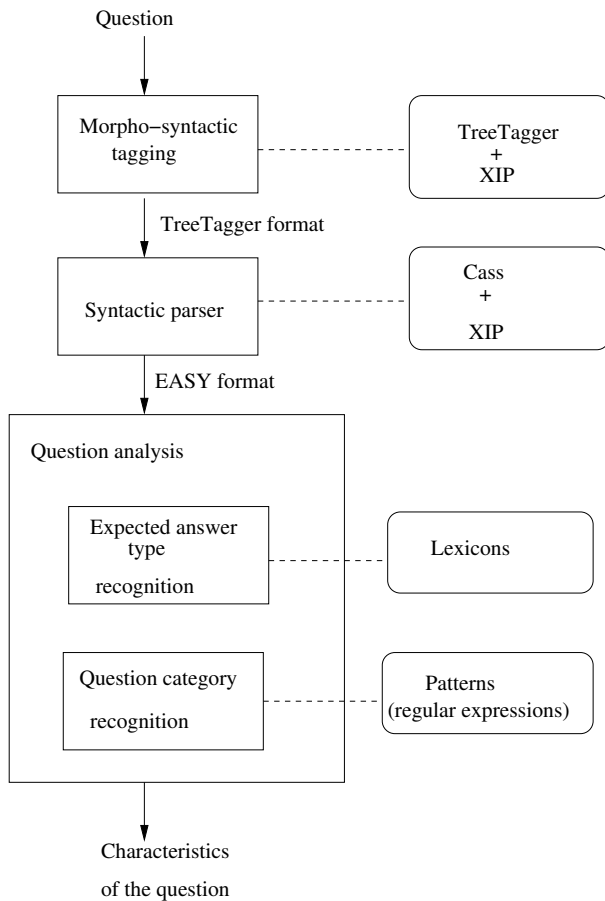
Question

Morpho−syntactic tagging

TreeTagger + XIP

TreeTagger format

Syntactic parser

Cass + XIP

EASY format

Question analysis

Expected answer type recognition

Lexicons

Question category recognition

Patterns (regular expressions)

Characteristics of the question